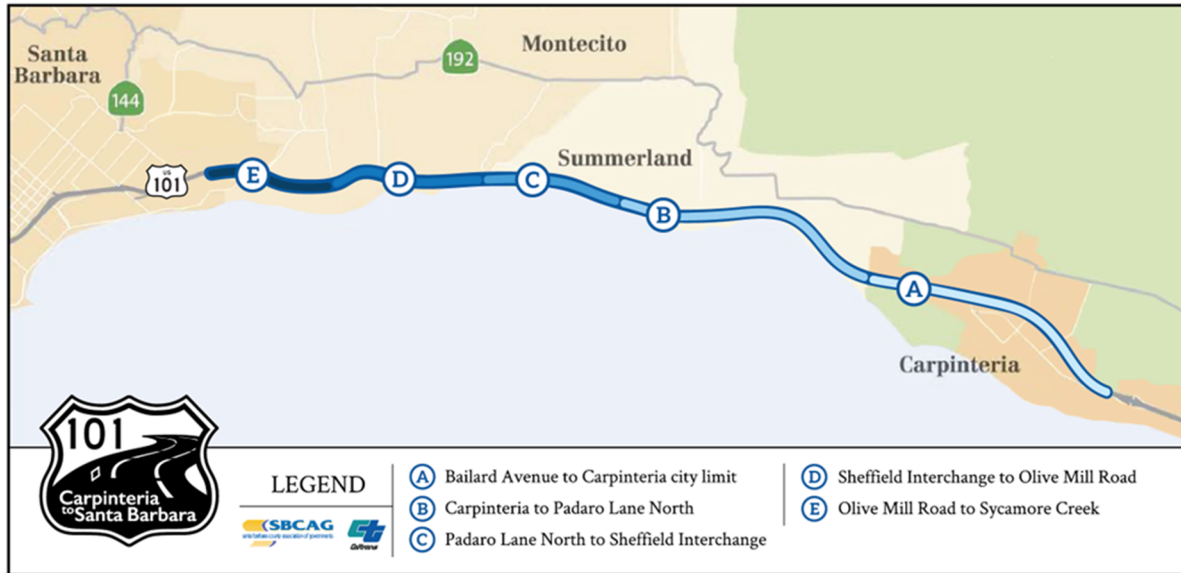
Santa Barbara
144
192
Montecito
Summerland
US 101
E
D
C
B
A
Carpinteria

101
Carpinteria to Santa Barbara

LEGEND
SBCAG
santa barbara county association of governments
Caltrans

A Bailard Avenue to Carpinteria city limit
B Carpinteria to Padaro Lane North
C Padaro Lane North to Sheffield Interchange
D Sheffield Interchange to Olive Mill Road
E Olive Mill Road to Sycamore Creek